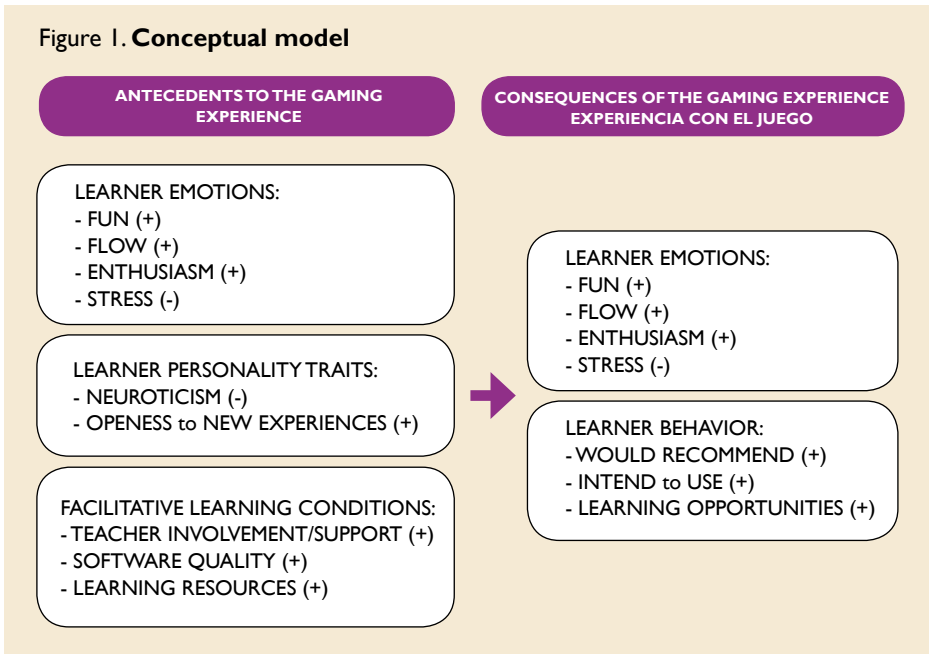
Figure 1. **Conceptual model**

ANTECEDENTS TO THE GAMING EXPERIENCE

LEARNER EMOTIONS:
- FUN (+)
- FLOW (+)
- ENTHUSIASM (+)
- STRESS (-)

LEARNER PERSONALITY TRAITS:
- NEUROTICISM (-)
- OPENESS to NEW EXPERIENCES (+)

FACILITATIVE LEARNING CONDITIONS:
- TEACHER INVOLVEMENT/SUPPORT (+)
- SOFTWARE QUALITY (+)
- LEARNING RESOURCES (+)

CONSEQUENCES OF THE GAMING EXPERIENCE EXPERIENCIA CON EL JUEGO

LEARNER EMOTIONS:
- FUN (+)
- FLOW (+)
- ENTHUSIASM (+)
- STRESS (-)

LEARNER BEHAVIOR:
- WOULD RECOMMEND (+)
- INTEND to USE (+)
- LEARNING OPPORTUNITIES (+)